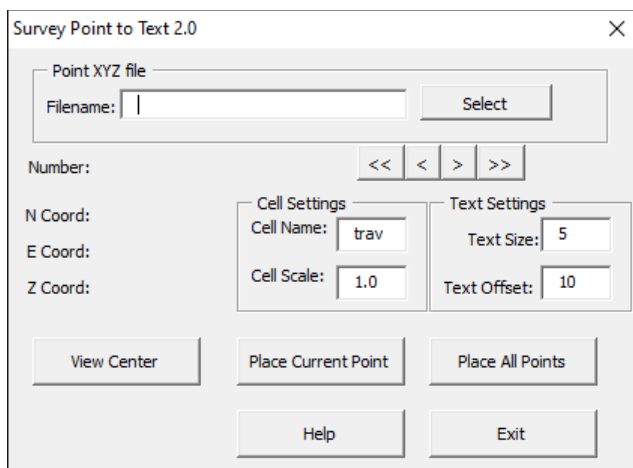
Survey Point to Text 2.0

×

Point XYZ file

Filename:

Select

Number:

<<

<

>

>>

N Coord:

E Coord:

Z Coord:

Cell Settings

Cell Name: trav

Cell Scale: 1.0

Text Settings

Text Size: 5

Text Offset: 10

View Center

Place Current Point

Place All Points

Help

Exit